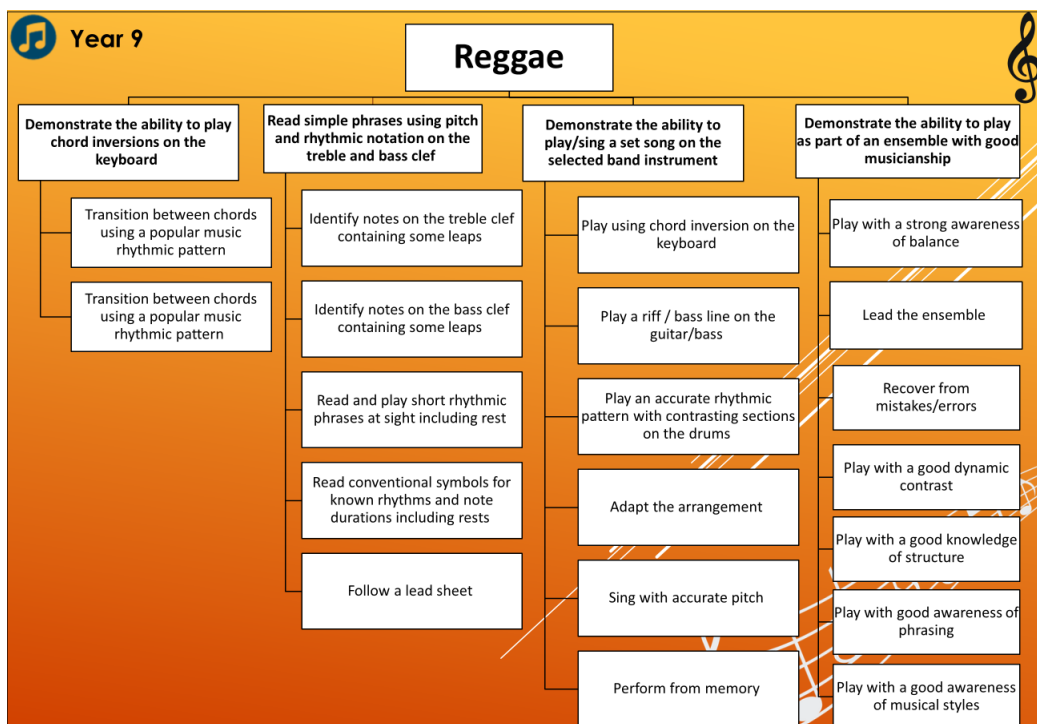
Year 9

Reggae

Demonstrate the ability to play chord inversions on the keyboard

Transition between chords using a popular music rhythmic pattern

Transition between chords using a popular music rhythmic pattern

Read simple phrases using pitch and rhythmic notation on the treble and bass clef

Identify notes on the treble clef containing some leaps

Identify notes on the bass clef containing some leaps

Read and play short rhythmic phrases at sight including rest

Read conventional symbols for known rhythms and note durations including rests

Follow a lead sheet

Demonstrate the ability to play/sing a set song on the selected band instrument

Play using chord inversion on the keyboard

Play a riff / bass line on the guitar/bass

Play an accurate rhythmic pattern with contrasting sections on the drums

Adapt the arrangement

Sing with accurate pitch

Perform from memory

Demonstrate the ability to play as part of an ensemble with good musicianship

Play with a strong awareness of balance

Lead the ensemble

Recover from mistakes/errors

Play with a good dynamic contrast

Play with a good knowledge of structure

Play with good awareness of phrasing

Play with a good awareness of musical styles